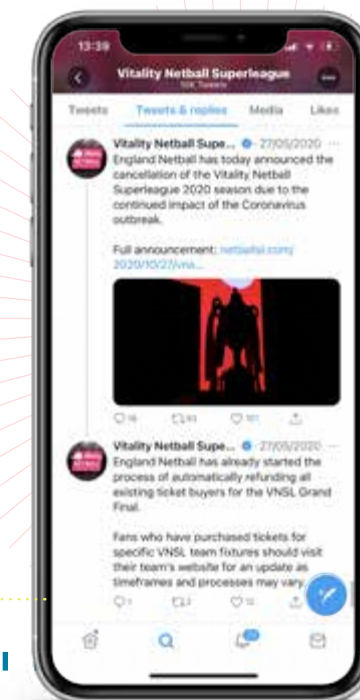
13:39

Vitality Netball Superleague
10K Tweets

Tweets Tweets & replies Media Likes

Vitality Netball Supe... 27/05/2020
England Netball has today announced the cancellation of the Vitality Netball Superleague 2020 season due to the continued impact of the Coronavirus outbreak.

Full announcement: netball.co/2020/10/27/vns...

16 93 101

Vitality Netball Supe... 27/05/2020
England Netball has already started the process of automatically refunding all existing ticket buyers for the VNSL Grand Final.

Fans who have purchased tickets for specific VNSL team fixtures should visit their team's website for an update as timeframes and processes may vary.

1 2 11